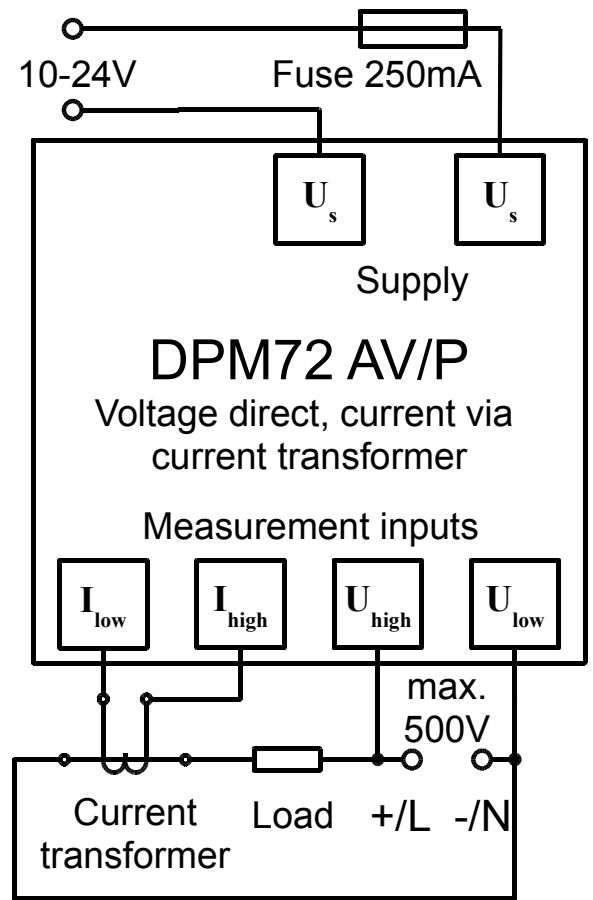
10-24V

Fuse 250mA

$U_s$

$U_s$

Supply

DPM72 AV/P

Voltage direct, current via current transformer

Measurement inputs

$I_{low}$

$I_{high}$

$U_{high}$

$U_{low}$

max. 500V

Current transformer

Load

+/L

-/N